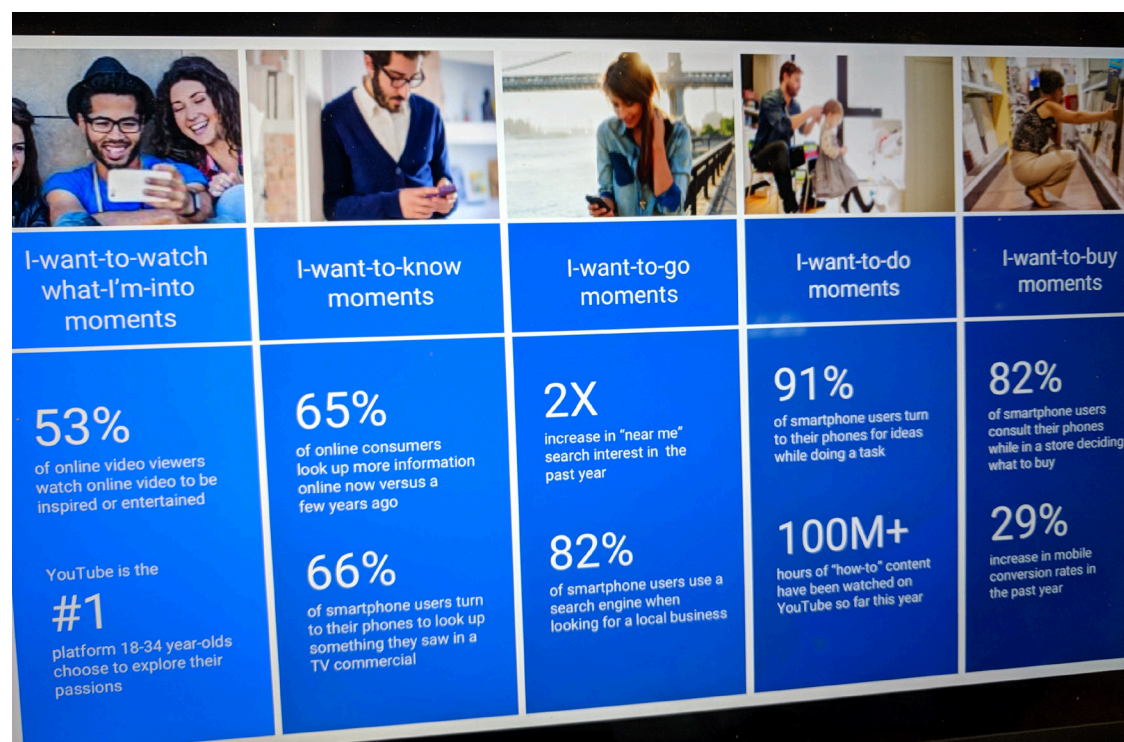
I-want-to-watch what-I'm-into moments

53%
of online video viewers watch online video to be inspired or entertained

YouTube is the
#1
platform 18-34 year-olds choose to explore their passions

I-want-to-know moments

65%
of online consumers look up more information online now versus a few years ago

66%
of smartphone users turn to their phones to look up something they saw in a TV commercial

I-want-to-go moments

2X
increase in "near me" search interest in the past year

82%
of smartphone users use a search engine when looking for a local business

I-want-to-do moments

91%
of smartphone users turn to their phones for ideas while doing a task

100M+
hours of "how-to" content have been watched on YouTube so far this year

I-want-to-buy moments

82%
of smartphone users consult their phones while in a store deciding what to buy

29%
increase in mobile conversion rates in the past year